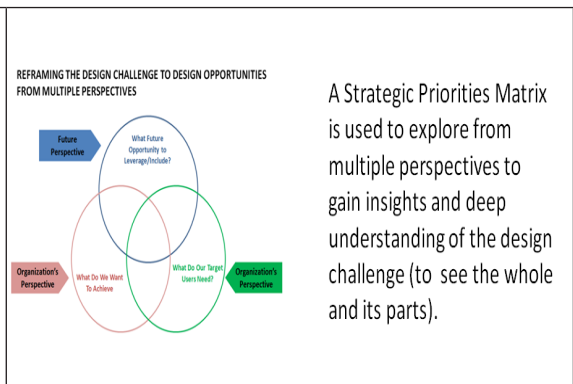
REFRAMING THE DESIGN CHALLENGE TO DESIGN OPPORTUNITIES FROM MULTIPLE PERSPECTIVES

Future Perspective

What Future Opportunity to Leverage/Include?

Organization's Perspective

What Do We Want To Achieve

What Do Our Target Users Need?

Organization's Perspective

A Strategic Priorities Matrix is used to explore from multiple perspectives to gain insights and deep understanding of the design challenge (to see the whole and its parts).